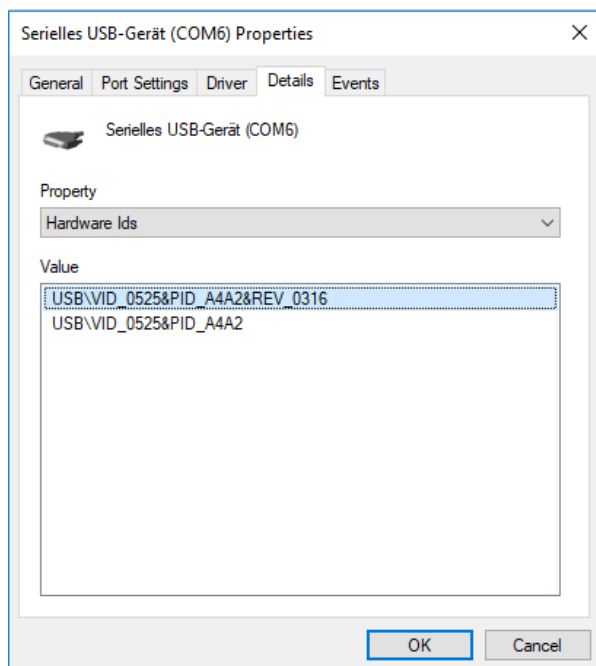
Serielles USB-Gerät (COM6) Properties

×

General | Port Settings | Driver | Details | Events

Serielles USB-Gerät (COM6)

Property

Hardware Ids

Value

USB\VID_0525&PID_A4A2&REV_0316
USB\VID_0525&PID_A4A2

OK | Cancel